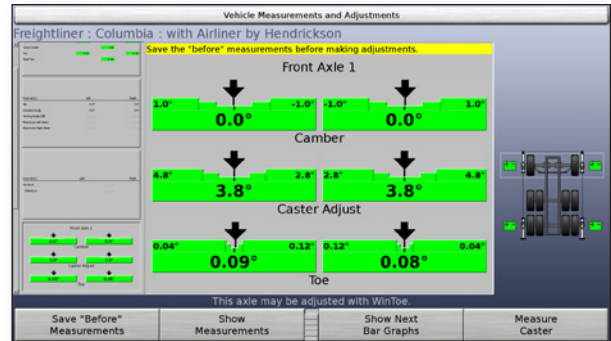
Vehicle Measurements and Adjustments

Freightliner : Columbia : with Airliner by Hendrickson

Save the "before" measurements before making adjustments.

Front Axle 1

1.0° -1.0° 0.0°

-1.0° 1.0° 0.0°

Camber

4.8° 2.8° 3.8°

2.8° 4.8° 3.8°

Caster Adjust

0.04° 0.12° 0.09°

0.12° 0.04° 0.08°

Toe

This axle may be adjusted with WinToe.

Save "Before" Measurements

Show Measurements

Show Next Bar Graphs

Measure Caster